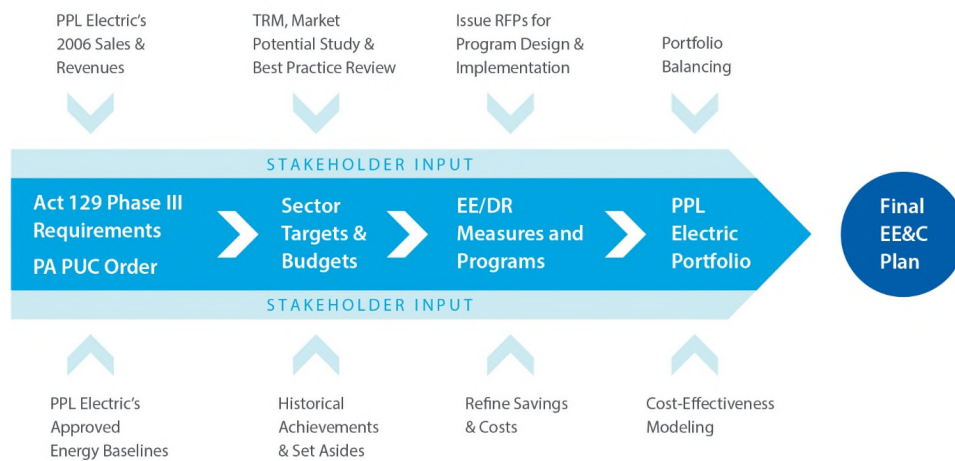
PPL Electric's 2006 Sales & Revenues

TRM, Market Potential Study & Best Practice Review

Issue RFPs for Program Design & Implementation

Portfolio Balancing

STAKEHOLDER INPUT

Act 129 Phase III Requirements

PA PUC Order

Sector Targets & Budgets

EE/DR Measures and Programs

PPL Electric Portfolio

Final EE&C Plan

STAKEHOLDER INPUT

PPL Electric's Approved Energy Baselines

Historical Achievements & Set Asides

Refine Savings & Costs

Cost-Effectiveness Modeling